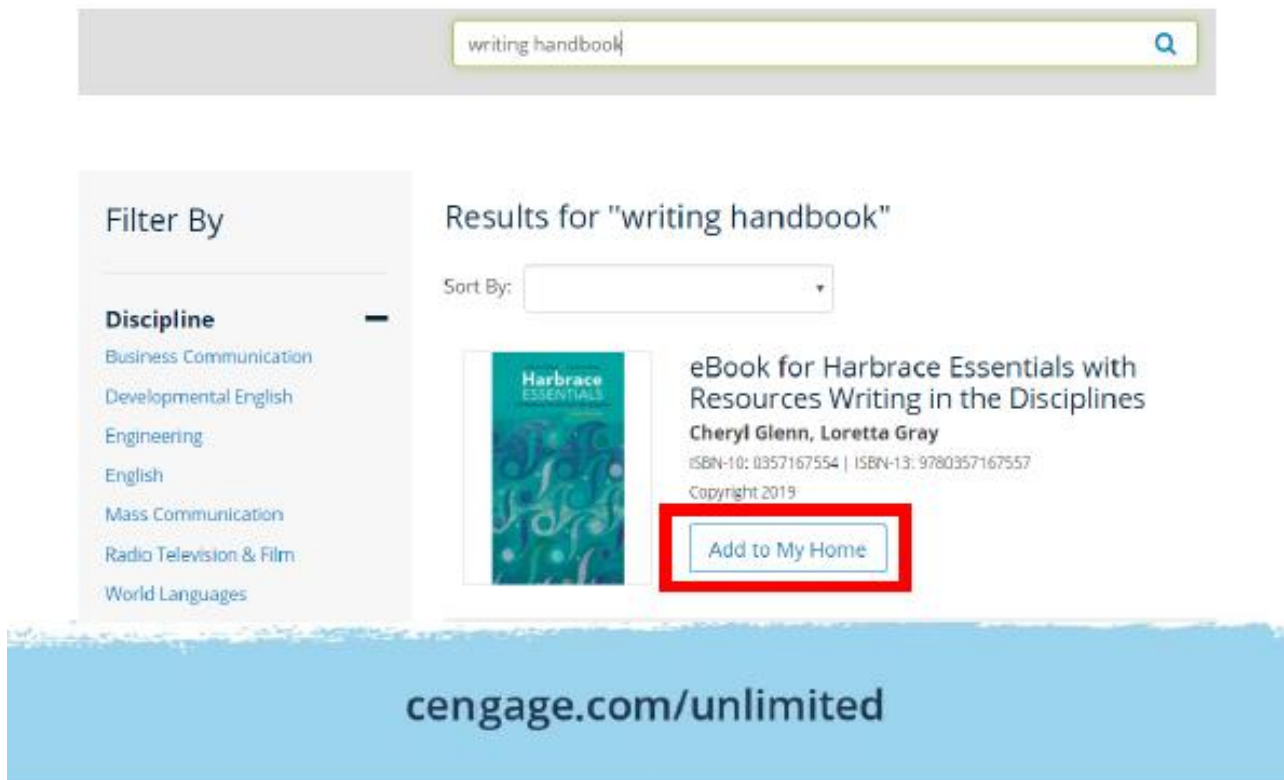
writing handbook

Filter By

Discipline

Business Communication

Developmental English

Engineering

English

Mass Communication

Radio Television & Film

World Languages

Results for "writing handbook"

Sort By:

Harbrace ESSENTIALS

eBook for Harbrace Essentials with Resources Writing in the Disciplines

Cheryl Glenn, Loretta Gray

ISBN-10: 0357167554 | ISBN-13: 9780357167557

Copyright 2019

Add to My Home

cengage.com/unlimited